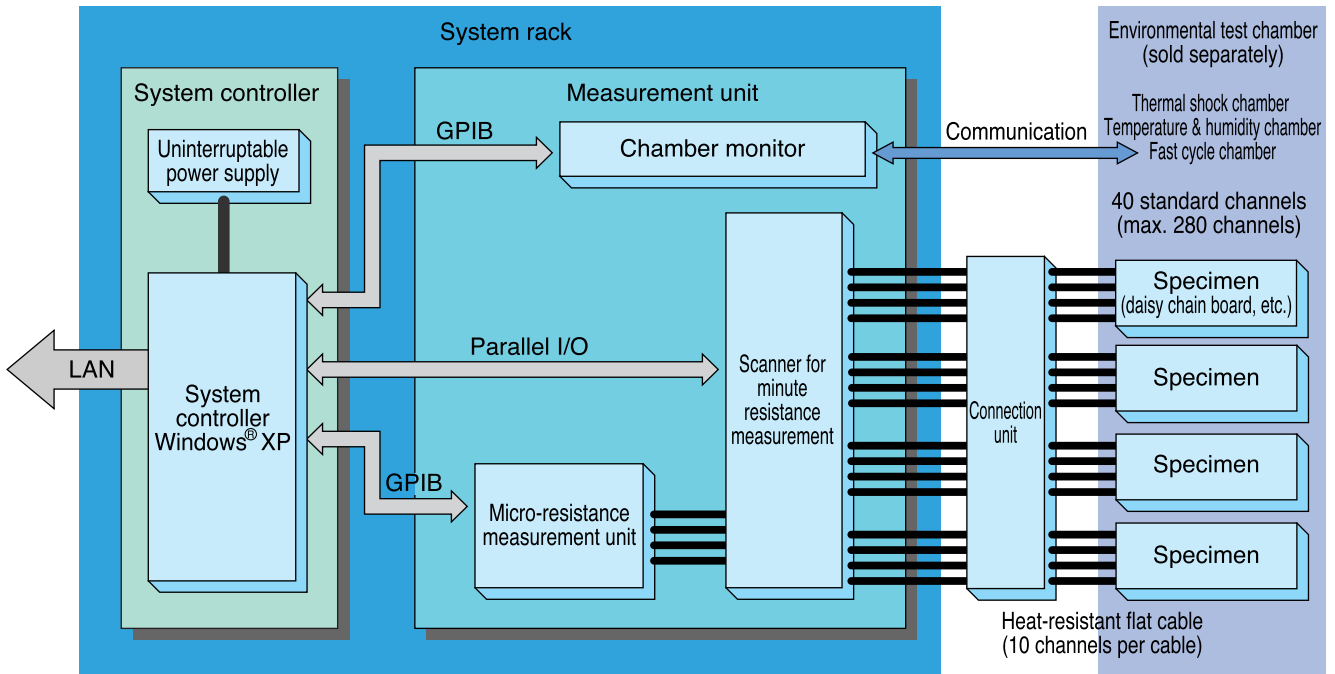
System rack

System controller

Uninterruptable power supply

LAN

System controller Windows® XP

Measurement unit

GPIB

Chamber monitor

Parallel I/O

Scanner for minute resistance measurement

GPIB

Micro-resistance measurement unit

Communication

Environmental test chamber (sold separately)

Thermal shock chamber
Temperature & humidity chamber
Fast cycle chamber

40 standard channels (max. 280 channels)

Connection unit

Specimen (daisy chain board, etc.)

Specimen

Specimen

Specimen

Heat-resistant flat cable (10 channels per cable)